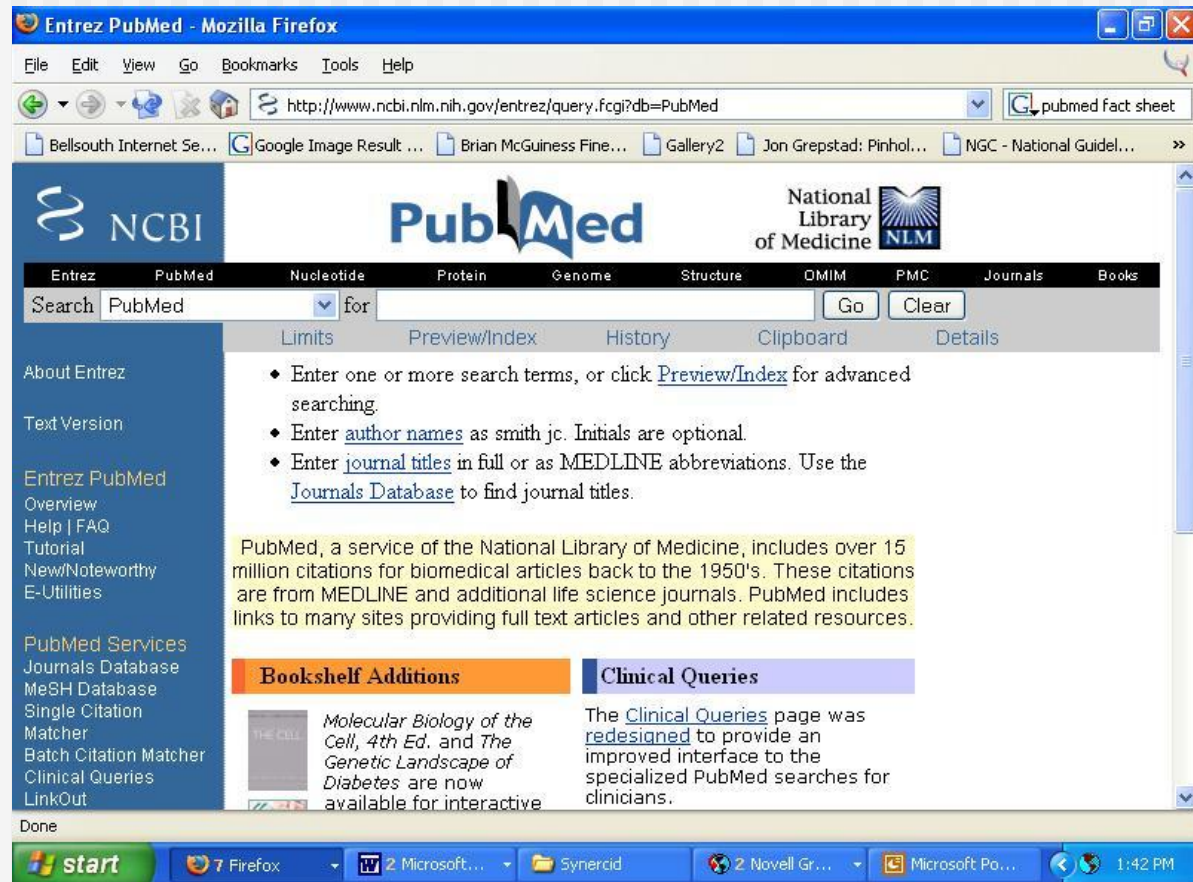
Entrez PubMed - Mozilla Firefox

File Edit View Go Bookmarks Tools Help

http://www.ncbi.nlm.nih.gov/entrez/query.fcgi?db=PubMed

pubmed fact sheet

Bellsouth Internet Se... Google Image Result ... Brian McGuiness Fine... Gallery2 Jon Grepstad: Pinhol... NGC - National Guidel...

NCBI

PubMed

National Library of Medicine NLM

Entrez PubMed Nucleotide Protein Genome Structure OMIM PMC Journals Books

Search PubMed for Go Clear

Limits Preview/Index History Clipboard Details

About Entrez

Text Version

Entrez PubMed
Overview
Help | FAQ
Tutorial
New/Noteworthy
E-Utilities

PubMed Services
Journals Database
MeSH Database
Single Citation Matcher
Batch Citation Matcher
Clinical Queries
LinkOut

• Enter one or more search terms, or click Preview/Index for advanced searching.
• Enter author names as smith jc. Initials are optional.
• Enter journal titles in full or as MEDLINE abbreviations. Use the Journals Database to find journal titles.

PubMed, a service of the National Library of Medicine, includes over 15 million citations for biomedical articles back to the 1950's. These citations are from MEDLINE and additional life science journals. PubMed includes links to many sites providing full text articles and other related resources.

Bookshelf Additions

THE CELL

Molecular Biology of the Cell, 4th Ed. and The Genetic Landscape of Diabetes are now available for interactive

Clinical Queries

The Clinical Queries page was redesigned to provide an improved interface to the specialized PubMed searches for clinicians.

Done

start 7 Firefox 2 Microsoft... Synercid 2 Novell Gr... Microsoft Po... 1:42 PM